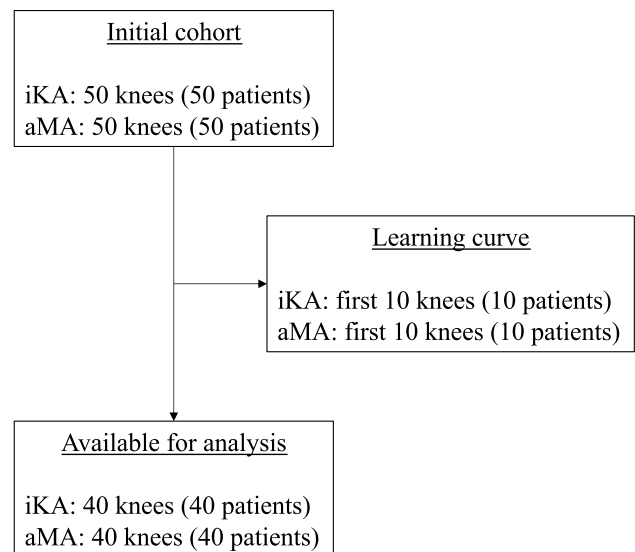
Initial cohort

iKA: 50 knees (50 patients)
aMA: 50 knees (50 patients)

Learning curve

iKA: first 10 knees (10 patients)
aMA: first 10 knees (10 patients)

Available for analysis

iKA: 40 knees (40 patients)
aMA: 40 knees (40 patients)